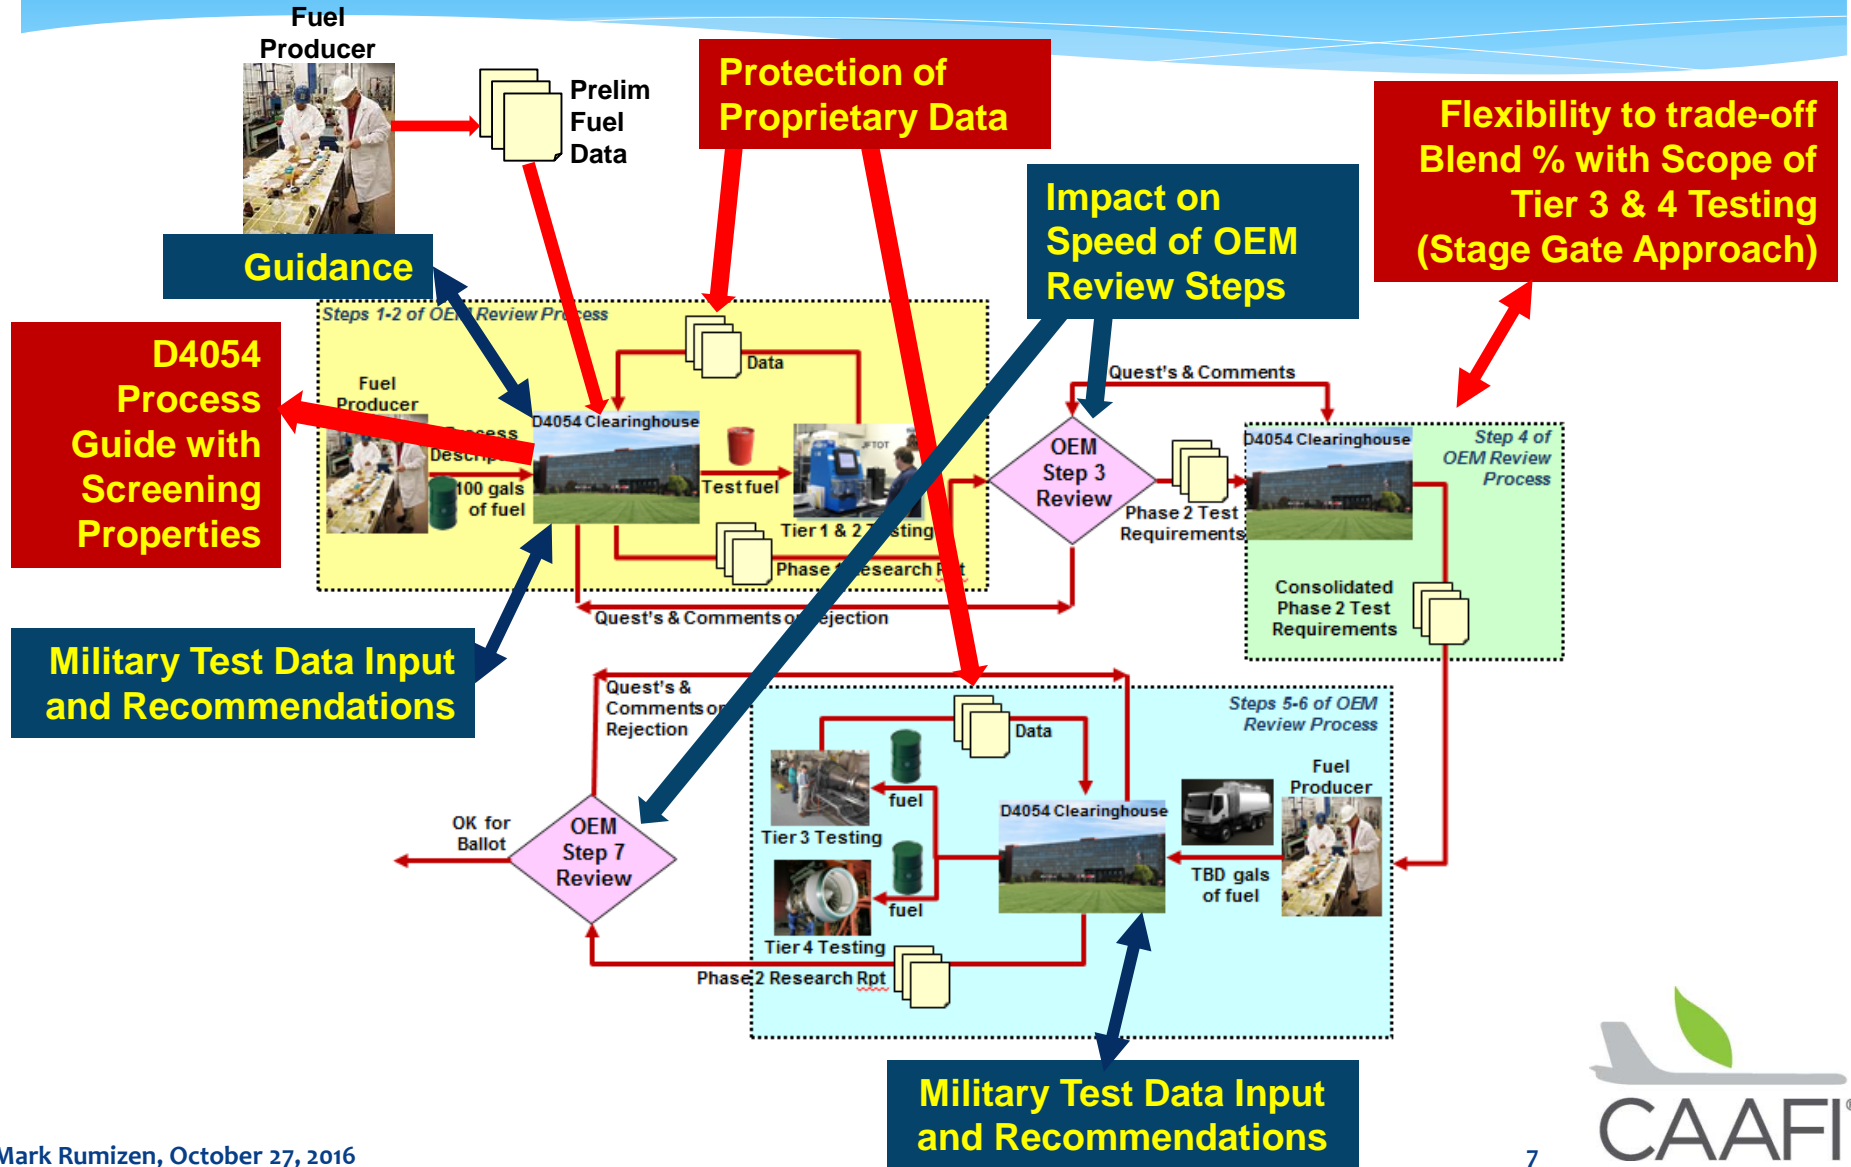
Fuel Producer

Prelim Fuel Data

Protection of Proprietary Data

Flexibility to trade-off Blend % with Scope of Tier 3 & 4 Testing (Stage Gate Approach)

Impact on Speed of OEM Review Steps

Guidance

D4054 Process Guide with Screening Properties

Steps 1-2 of OE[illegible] Review Pr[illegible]cess

Fuel Producer

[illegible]ocess Descr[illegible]

100 gals of fuel

D4054 Clearinghouse

Data

Test fuel

JFTOT

Tier 1 & 2 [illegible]sting

Phase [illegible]esearch R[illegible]t

Quest's & Comments o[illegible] ejection

Quest's & Comments

OEM Step 3 Review

Phase 2 Test Requirements

D4054 Clearinghouse

Step 4 of OEM Review Process

Consolidated Phase 2 Test Requirements

Military Test Data Input and Recommendations

Quest's & Comments o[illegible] Rejection

Steps 5-6 of OEM Review Process

Data

fuel

Tier 3 Testing

D4054 Clearinghouse

Fuel Producer

fuel

Tier 4 Testing

TBD gals of fuel

OK for Ballot

OEM Step 7 Review

Phase 2 Research Rpt

Military Test Data Input and Recommendations

Mark Rumizen, October 27, 2016

7

CAAFI